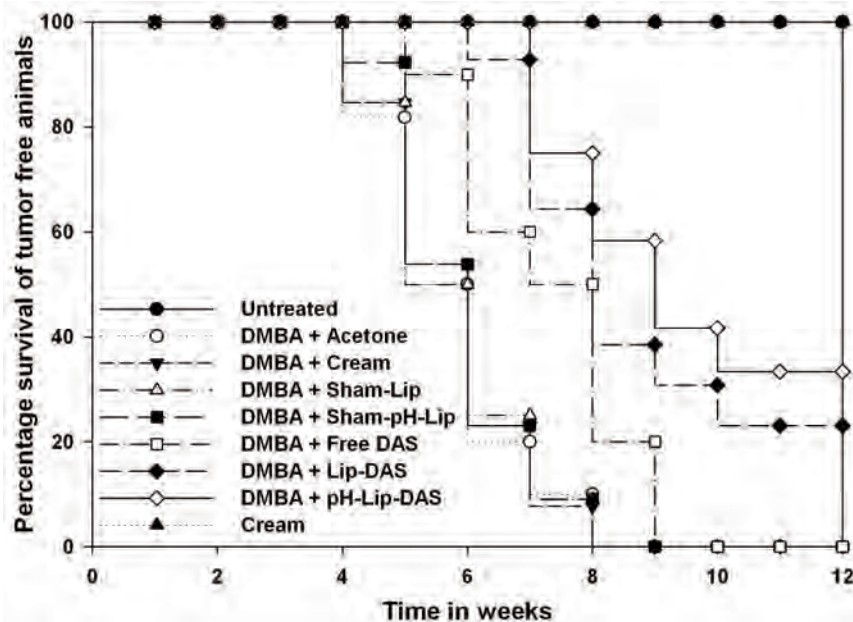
Percentage survival of tumor free animals

100
80
60
40
20
0

0
2
4
6
8
10
12

Time in weeks

Untreated
DMBA + Acetone
DMBA + Cream
DMBA + Sham-Lip
DMBA + Sham-pH-Lip
DMBA + Free DAS
DMBA + Lip-DAS
DMBA + pH-Lip-DAS
Cream